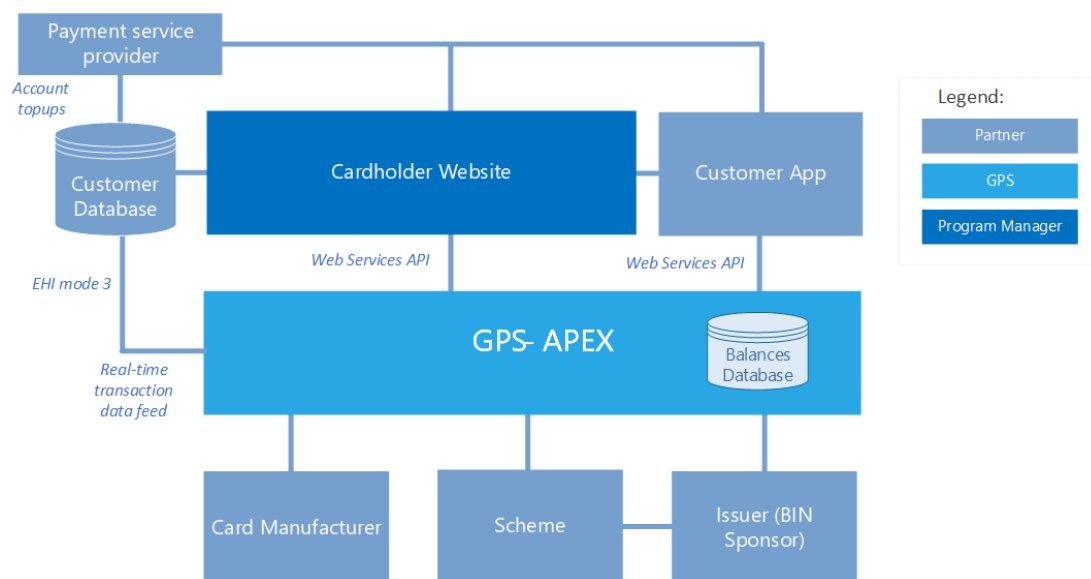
Payment service provider

Account topups

Customer Database

Cardholder Website

Customer App

Legend:

Partner

GPS

Program Manager

Web Services API

Web Services API

EHI mode 3

GPS- APEX

Balances Database

Real-time transaction data feed

Card Manufacturer

Scheme

Issuer (BIN Sponsor)